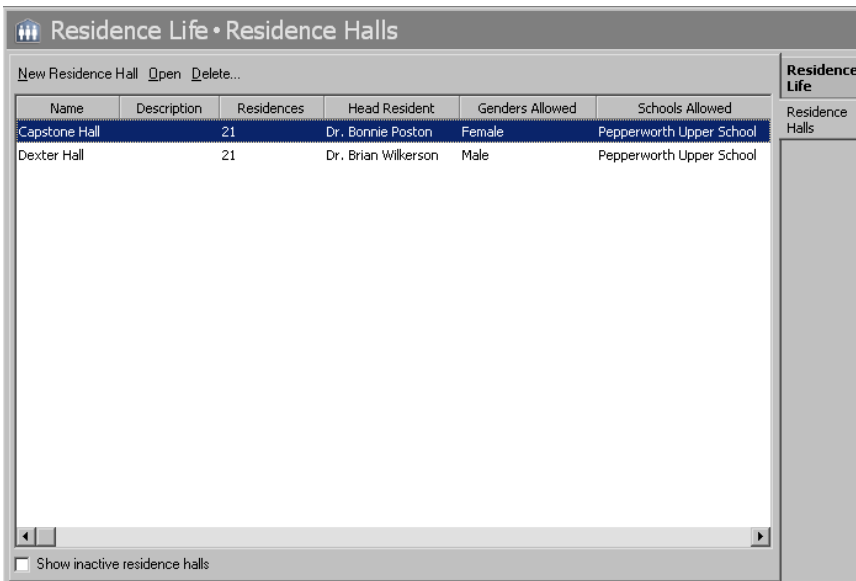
Residence Life • Residence Halls

New Residence Hall Open Delete...

| Name | Description | Residences | Head Resident | Genders Allowed | Schools Allowed |
|---|---|---|---|---|---|
| Capstone Hall | | 21 | Dr. Bonnie Poston | Female | Pepperworth Upper School |
| Dexter Hall | | 21 | Dr. Brian Wilkerson | Male | Pepperworth Upper School |

Show inactive residence halls

Residence Life

Residence Halls